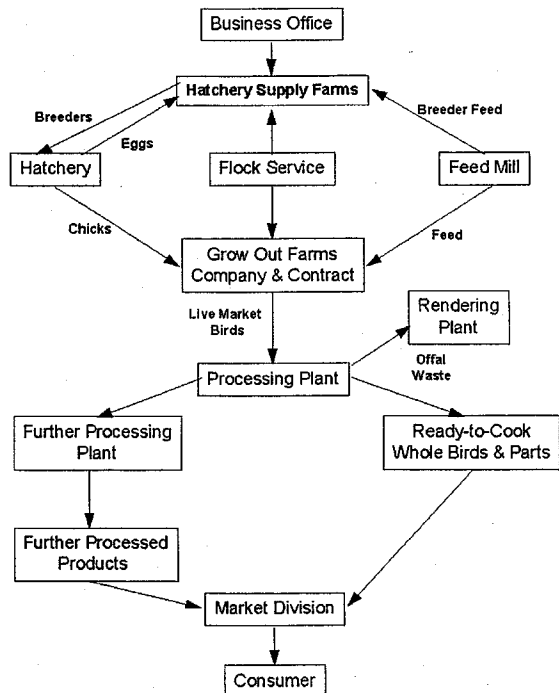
Business Office

Hatchery Supply Farms

Breeders

Eggs

Breeder Feed

Hatchery

Flock Service

Feed Mill

Chicks

Feed

Grow Out Farms Company & Contract

Live Market Birds

Rendering Plant

Offal Waste

Processing Plant

Further Processing Plant

Ready-to-Cook Whole Birds & Parts

Further Processed Products

Market Division

Consumer